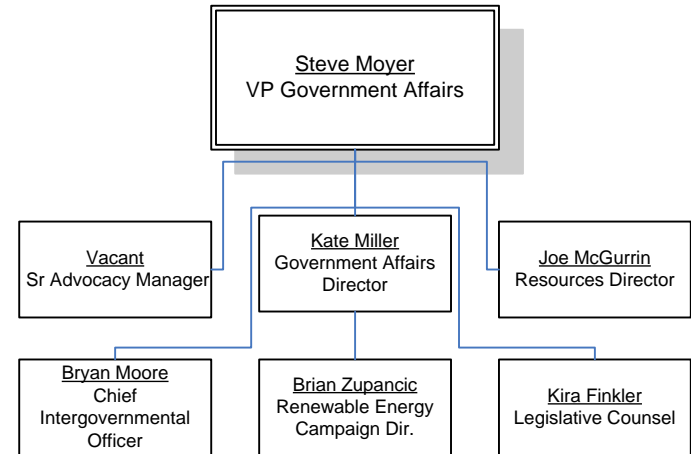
Steve Moyer
VP Government Affairs

Vacant
Sr Advocacy Manager

Kate Miller
Government Affairs Director

Joe McGurrin
Resources Director

Bryan Moore
Chief Intergovernmental Officer

Brian Zupancic
Renewable Energy Campaign Dir.

Kira Finkler
Legislative Counsel